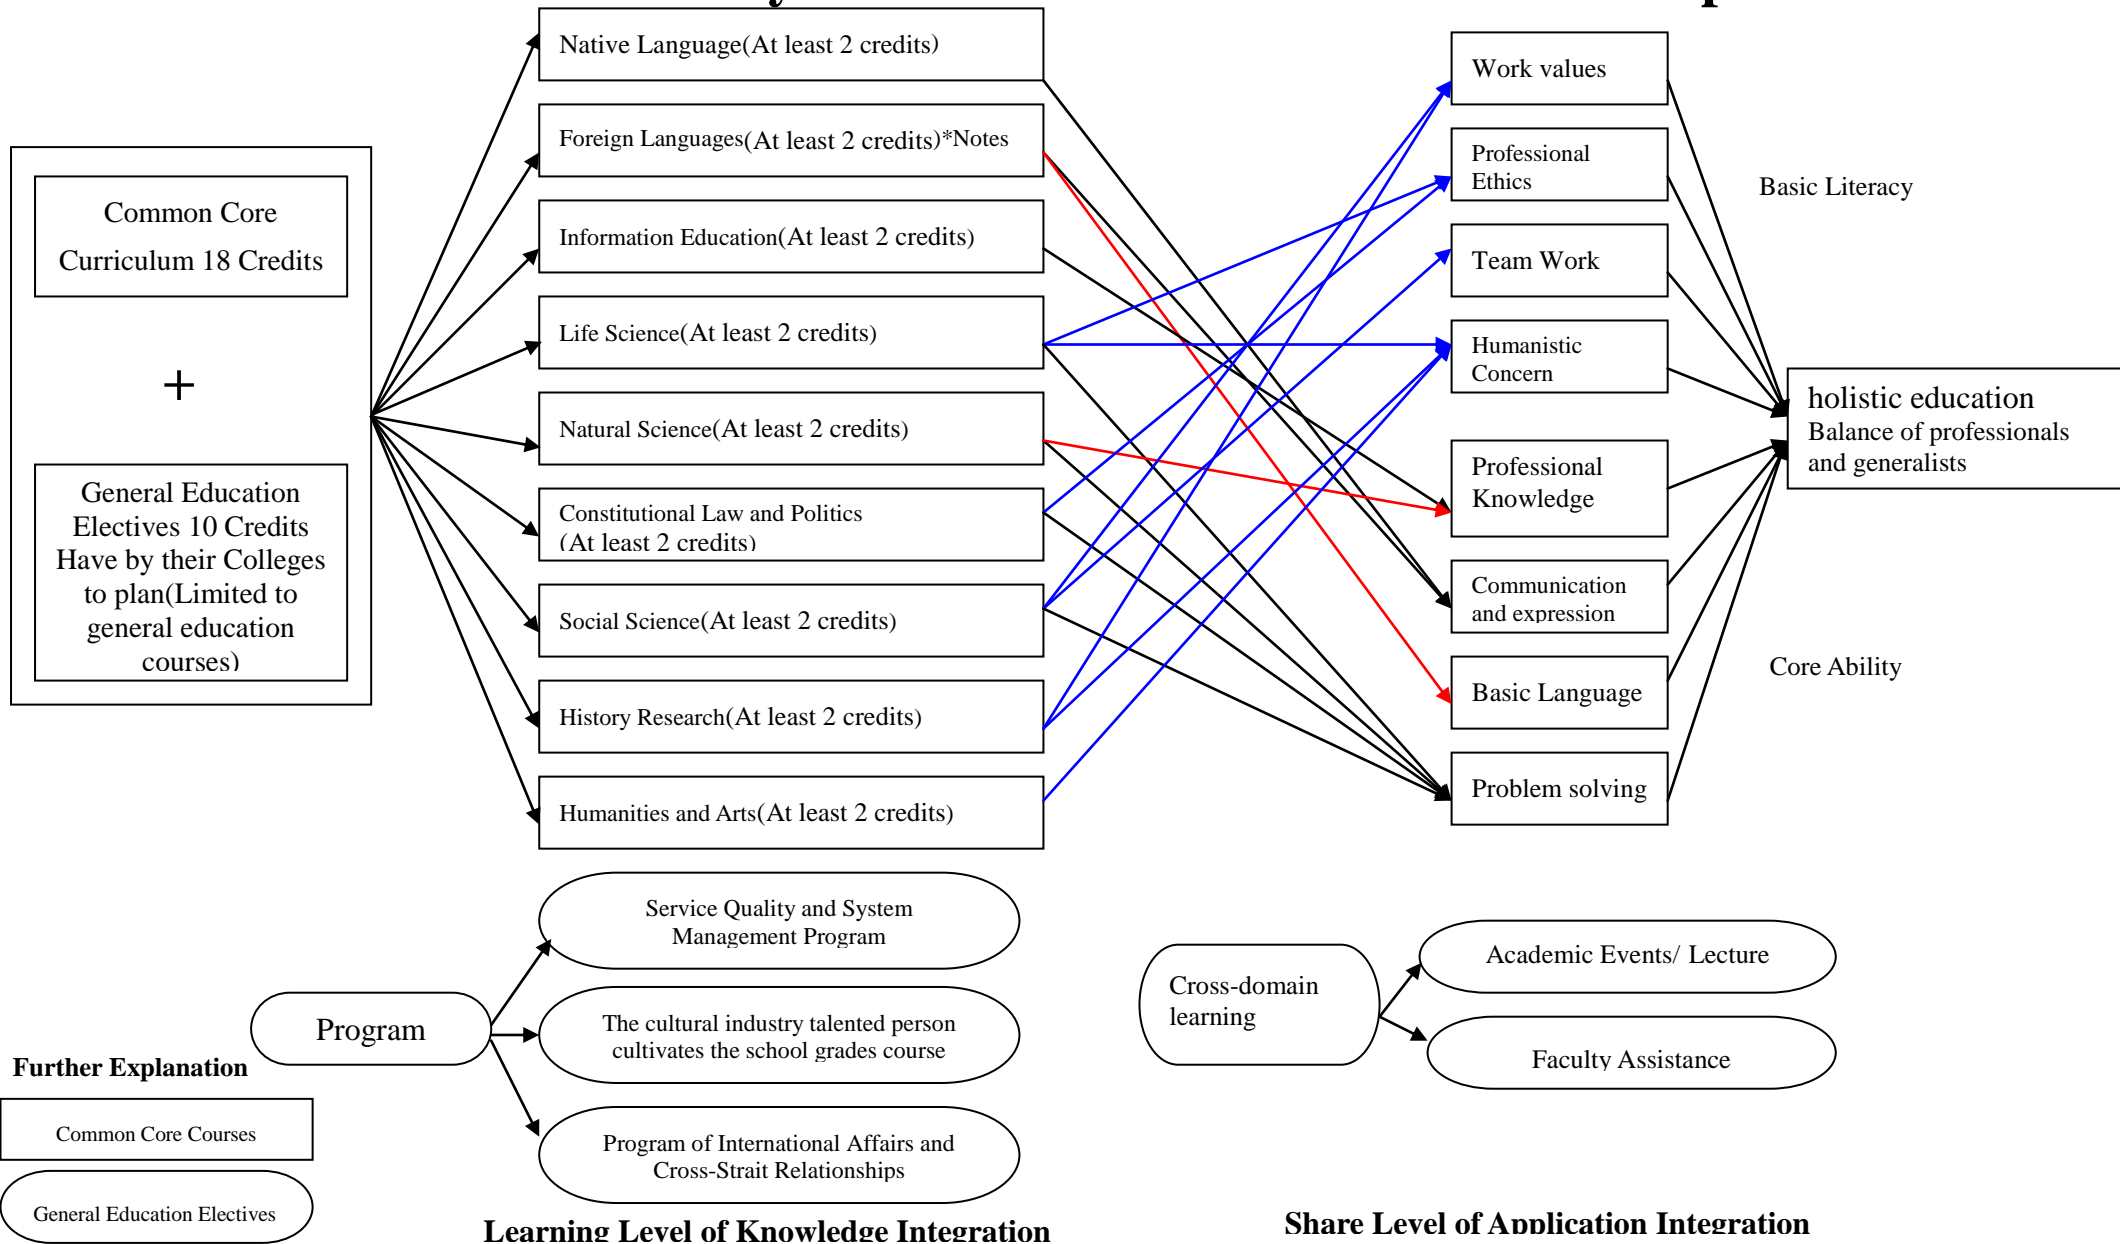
Common Core Curriculum 18 Credits

+

General Education Electives 10 Credits Have by their Colleges to plan(Limited to general education courses)

Native Language(At least 2 credits)

Foreign Languages(At least 2 credits)*Notes

Information Education(At least 2 credits)

Life Science(At least 2 credits)

Natural Science(At least 2 credits)

Constitutional Law and Politics (At least 2 credits)

Social Science(At least 2 credits)

History Research(At least 2 credits)

Humanities and Arts(At least 2 credits)

Work values

Professional Ethics

Team Work

Humanistic Concern

Professional Knowledge

Communication and expression

Basic Language

Problem solving

Basic Literacy

holistic education
Balance of professionals and generalists

Core Ability

Program

Service Quality and System Management Program

The cultural industry talented person cultivates the school grades course

Program of International Affairs and Cross-Strait Relationships

Cross-domain learning

Academic Events/ Lecture

Faculty Assistance

Further Explanation

Common Core Courses

General Education Electives

Learning Level of Knowledge Integration

Share Level of Application Integration